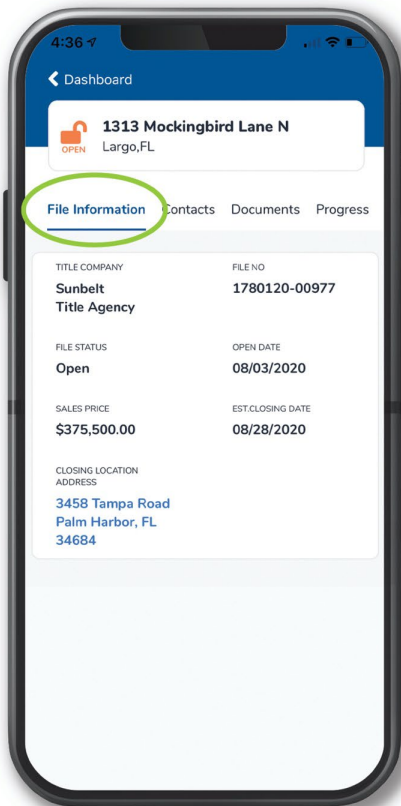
4:36

Dashboard

OPEN 1313 Mockingbird Lane N
Largo,FL

File Information Contacts Documents Progress

TITLE COMPANY
Sunbelt Title Agency

FILE NO
1780120-00977

FILE STATUS
Open

OPEN DATE
08/03/2020

SALES PRICE
$375,500.00

EST.CLOSING DATE
08/28/2020

CLOSING LOCATION ADDRESS
3458 Tampa Road
Palm Harbor, FL
34684